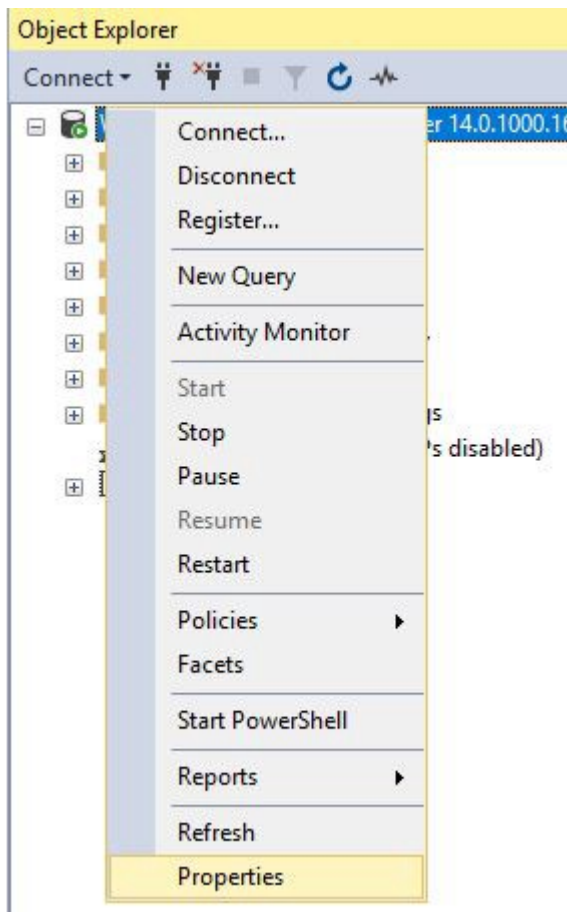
Object Explorer

Connect ▾

er 14.0.1000.1

gs

P's disabled)

Connect...
Disconnect
Register...
New Query
Activity Monitor
Start
Stop
Pause
Resume
Restart
Policies
Facets
Start PowerShell
Reports
Refresh
Properties